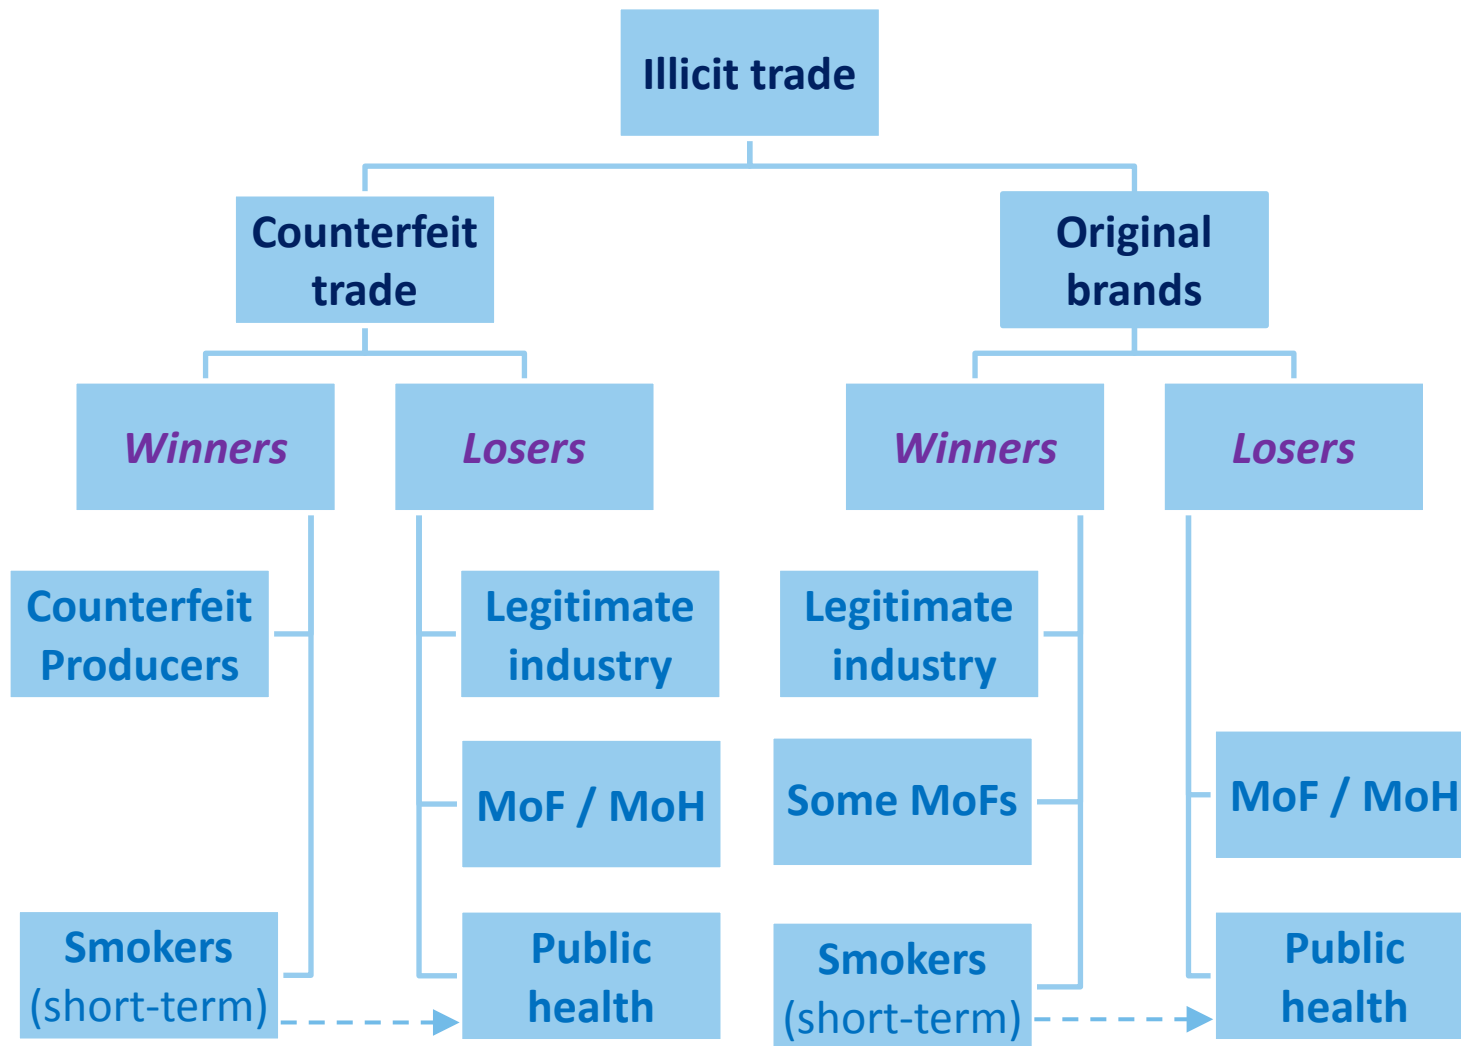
Illicit trade

Counterfeit trade

Original brands

Winners

Losers

Winners

Losers

Counterfeit Producers

Smokers (short-term)

Legitimate industry

MoF / MoH

Public health

Legitimate industry

Some MoFs

Smokers (short-term)

MoF / MoH

Public health